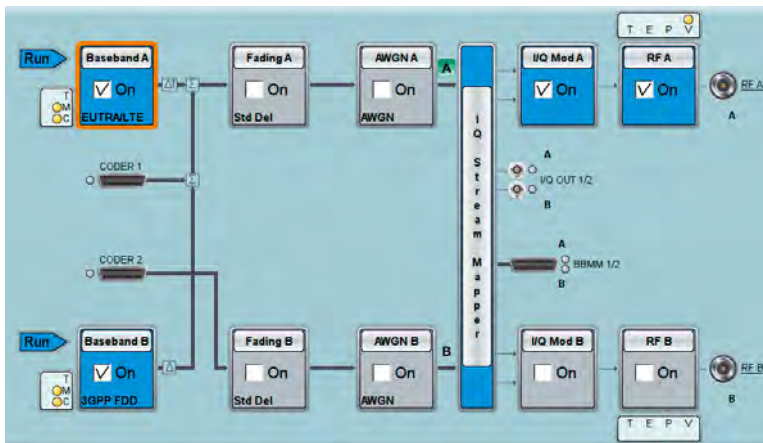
T E P V

Run

Baseband A
On
EUTRA/LTE

T
M
C

Fading A
On
Std Del

AWGN A
On
AWGN

A

I Q Stream Mapper

I/Q Mod A
On

RF A
On

RF A
A

CODER 1

A
I/Q OUT 1/2
B

CODER 2

A
BBMM 1/2
B

Run

Baseband B
On
3GPP FDD

T
M
C

Fading B
On
Std Del

AWGN B
On
AWGN

B

I/Q Mod B
On

RF B
On

RF B
B

T E P V